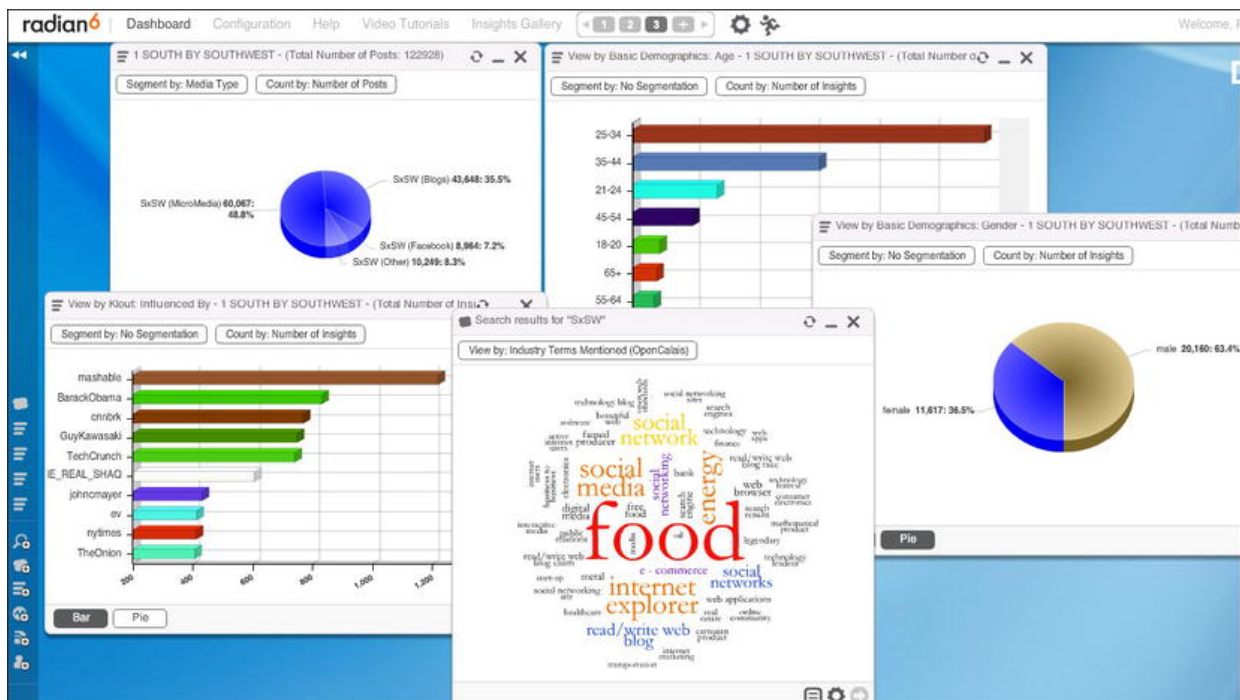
radian6 | Dashboard Configuration Help Video Tutorials Insights Gallery 1 2 3 Welcome, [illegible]

1 SOUTH BY SOUTHWEST - (Total Number of Posts: 122928)

Segment by: Media Type | Count by: Number of Posts

SxSW (MicroMedia) 60,067: 48.8%
SxSW (Blogs) 43,648: 35.5%
SxSW (Facebook) 8,964: 7.2%
SxSW (Other) 10,249: 8.3%

View by Basic Demographics: Age - 1 SOUTH BY SOUTHWEST - (Total Number o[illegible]

Segment by: No Segmentation | Count by: Number of Insights

25-34
35-44
21-24
45-54
18-20
65+
55-64

View by Basic Demographics: Gender - 1 SOUTH BY SOUTHWEST - (Total Numb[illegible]

Segment by: No Segmentation | Count by: Number of Insights

male 20,160: 63.4%
female 11,617: 36.5%

Pie

View by Klout: Influenced By - 1 SOUTH BY SOUTHWEST - (Total Number of Insi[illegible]

Segment by: No Segmentation | Count by: Number of Insights

mashable
BarackObama
cnnbrk
GuyKawasaki
TechCrunch
IE_REAL_SHAQ
johncmayer
ev
nytimes
TheOnion

200 400 600 800 1,000 1,200

Bar | Pie

Search results for "SxSW"

View by: Industry Terms Mentioned (OpenCalais)

food
social media
social network
energy
internet explorer
social networks
read/write web
blog
e - commerce
technology blog
social networking
web browser
digital media
free food
search engine
web applications
read/write web blog
technology
finance
legendary
real estate
online community
metal
healthcare
start-up